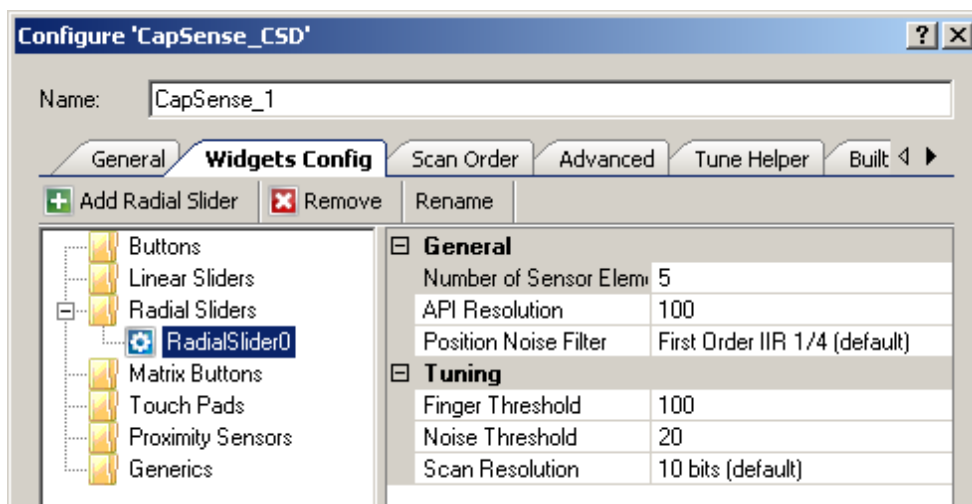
Configure 'CapSense_CSD'

?

Name: CapSense_1

General | Widgets Config | Scan Order | Advanced | Tune Helper | Built

Add Radial Slider | Remove | Rename

Buttons
Linear Sliders
Radial Sliders
RadialSlider0
Matrix Buttons
Touch Pads
Proximity Sensors
Generics

| General | |
|---|---|
| Number of Sensor Elem | 5 |
| API Resolution | 100 |
| Position Noise Filter | First Order IIR 1/4 (default) |
| **Tuning** | |
| Finger Threshold | 100 |
| Noise Threshold | 20 |
| Scan Resolution | 10 bits (default) |